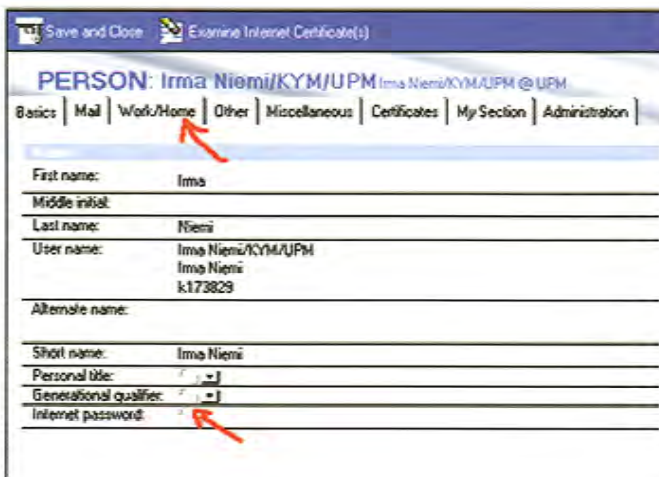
Save and Close   Examine Internet Certificate(s)

PERSON: Irma Niemi/KYM/UPM Irma Niemi/KYM/UPM @ UPM

Basics | Mail | Work/Home | Other | Miscellaneous | Certificates | My Section | Administration

| | |
|---|---|
| First name: | Irma |
| Middle initial: | |
| Last name: | Niemi |
| User name: | Irma Niemi/KYM/UPM<br>Irma Niemi<br>k173829 |
| Alternate name: | |
| Short name: | Irma Niemi |
| Personal title: | |
| Generational qualifier: | |
| Internet password: | |